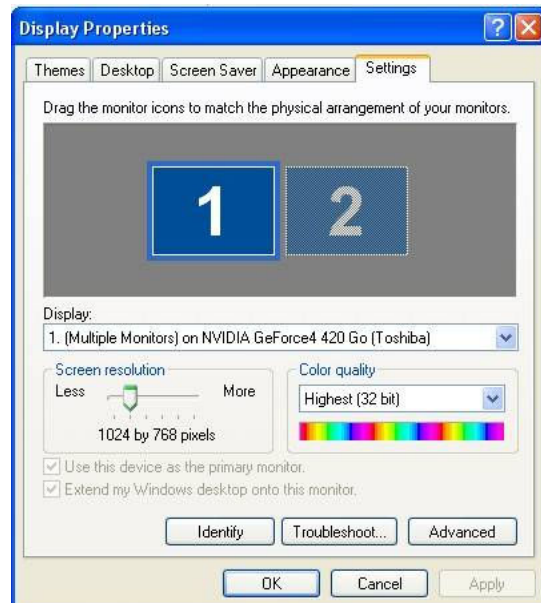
Display Properties

Themes | Desktop | Screen Saver | Appearance | Settings

Drag the monitor icons to match the physical arrangement of your monitors.

1

2

Display:

1. (Multiple Monitors) on NVIDIA GeForce4 420 Go (Toshiba)

Screen resolution

Less

More

1024 by 768 pixels

Color quality

Highest (32 bit)

Use this device as the primary monitor.

Extend my Windows desktop onto this monitor.

Identify

Troubleshoot...

Advanced

OK

Cancel

Apply